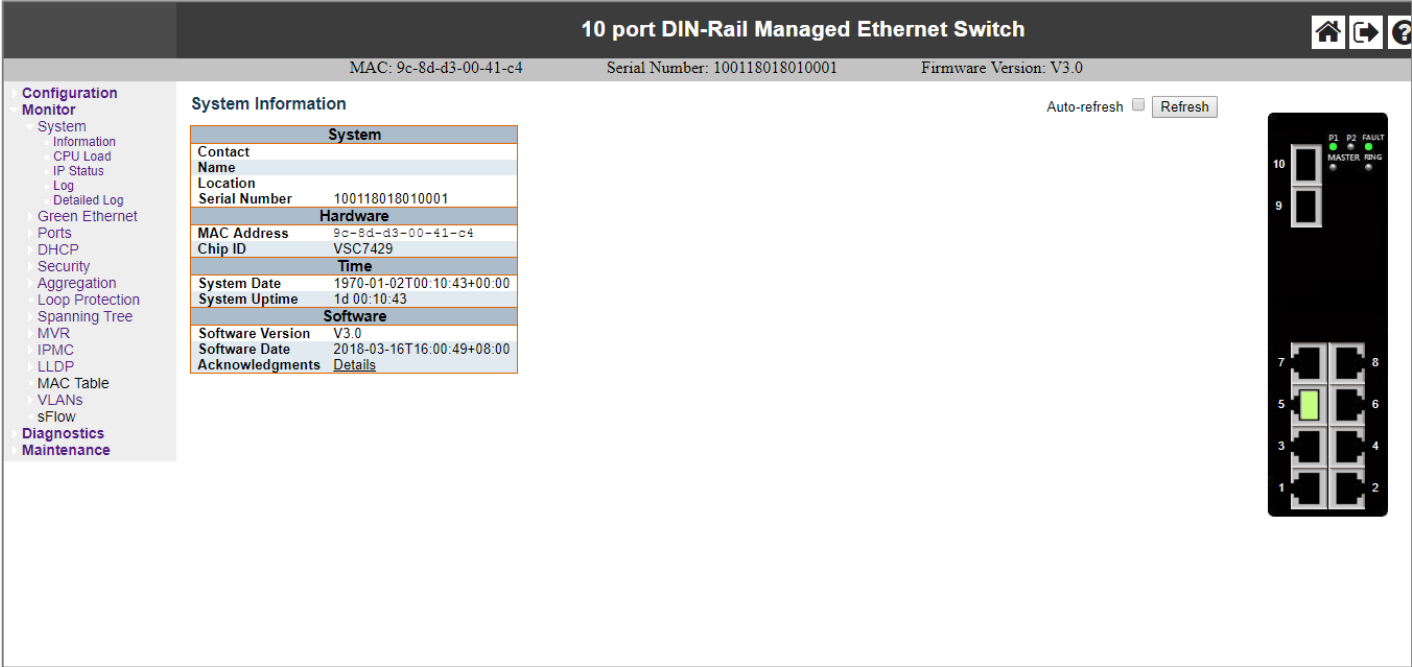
10 port DIN-Rail Managed Ethernet Switch

MAC: 9c-8d-d3-00-41-c4 Serial Number: 100118018010001 Firmware Version: V3.0

Configuration
Monitor
System
Information
CPU Load
IP Status
Log
Detailed Log
Green Ethernet
Ports
DHCP
Security
Aggregation
Loop Protection
Spanning Tree
MVR
IPMC
LLDP
MAC Table
VLANs
sFlow
Diagnostics
Maintenance

System Information

Auto-refresh Refresh

| System | |
|---|---|
| Contact | |
| Name | |
| Location | |
| Serial Number | 100118018010001 |
| Hardware | |
| MAC Address | 9c-8d-d3-00-41-c4 |
| Chip ID | VSC7429 |
| Time | |
| System Date | 1970-01-02T00:10:43+00:00 |
| System Uptime | 1d 00:10:43 |
| Software | |
| Software Version | V3.0 |
| Software Date | 2018-03-16T16:00:49+08:00 |
| Acknowledgments | Details |

P1 P2 FAULT
MASTER RING
10
9
7 8
5 6
3 4
1 2